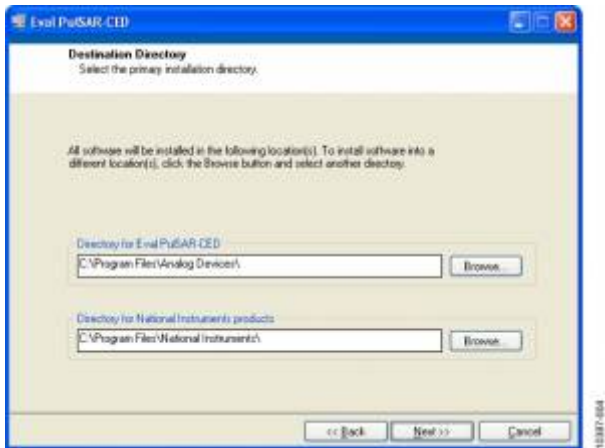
Eval PulSAR-CED

Destination Directory
Select the primary installation directory.

All software will be installed in the following location(s). To install software into a different location(s), click the Browse button and select another directory.

Directory for Eval PulSAR-CED
C:\Program Files\Analog Devices\
Browse...

Directory for National Instruments products
C:\Program Files\National Instruments\
Browse...

<< Back
Next >>
Cancel

12387-004